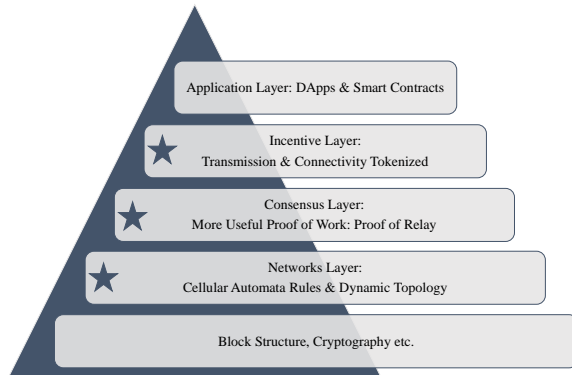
Application Layer: DApps & Smart Contracts

Incentive Layer:
Transmission & Connectivity Tokenized

Consensus Layer:
More Useful Proof of Work: Proof of Relay

Networks Layer:
Cellular Automata Rules & Dynamic Topology

Block Structure, Cryptography etc.